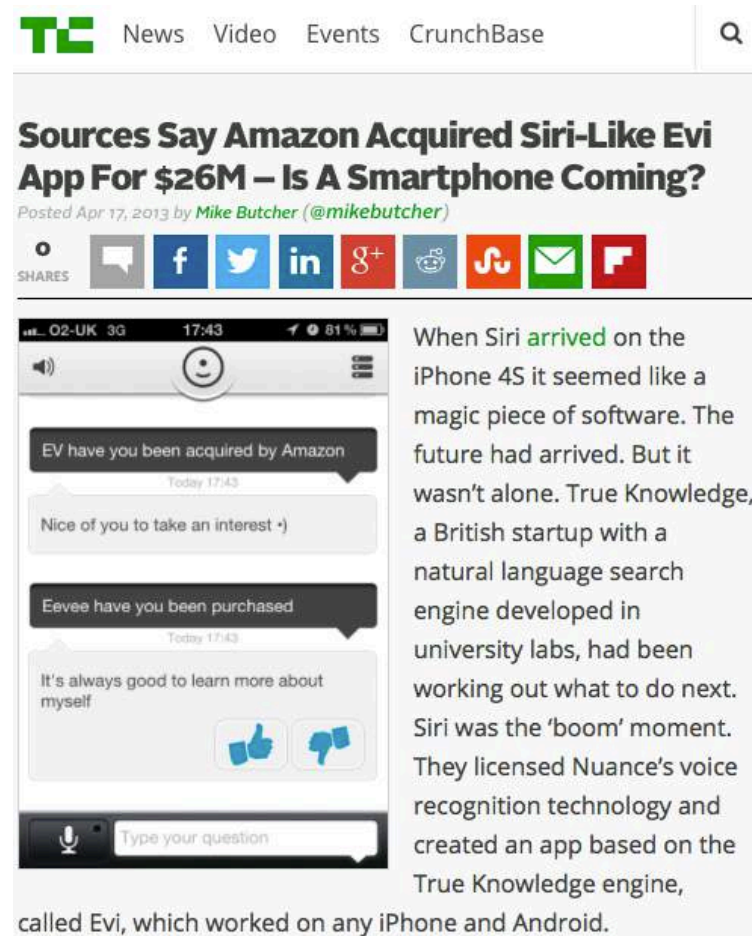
TC News Video Events CrunchBase

Sources Say Amazon Acquired Siri-Like Evi App For $26M – Is A Smartphone Coming?

Posted Apr 17, 2013 by Mike Butcher (@mikebutcher)

0 SHARES

O2-UK 3G 17:43 81 %

EV have you been acquired by Amazon

Today 17:43

Nice of you to take an interest •)

Eevee have you been purchased

Today 17:43

It's always good to learn more about myself

Type your question

When Siri arrived on the iPhone 4S it seemed like a magic piece of software. The future had arrived. But it wasn't alone. True Knowledge, a British startup with a natural language search engine developed in university labs, had been working out what to do next. Siri was the 'boom' moment. They licensed Nuance's voice recognition technology and created an app based on the True Knowledge engine, called Evi, which worked on any iPhone and Android.